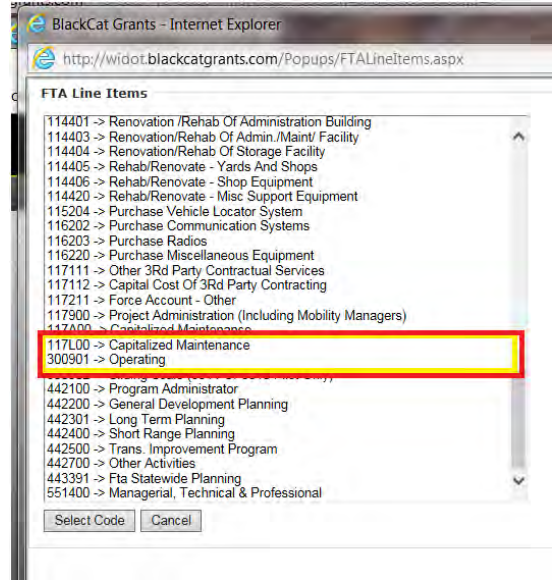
BlackCat Grants - Internet Explorer

http://widot.blackcatgrants.com/Popups/FTALineItems.aspx

FTA Line Items

114401 -> Renovation /Rehab Of Administration Building
114403 -> Renovation/Rehab Of Admin./Maint/ Facility
114404 -> Renovation/Rehab Of Storage Facility
114405 -> Rehab/Renovate - Yards And Shops
114406 -> Rehab/Renovate - Shop Equipment
114420 -> Rehab/Renovate - Misc Support Equipment
115204 -> Purchase Vehicle Locator System
116202 -> Purchase Communication Systems
116203 -> Purchase Radios
116220 -> Purchase Miscellaneous Equipment
117111 -> Other 3Rd Party Contractual Services
117112 -> Capital Cost Of 3Rd Party Contracting
117211 -> Force Account - Other
117900 -> Project Administration (Including Mobility Managers)
117A00 -> Capitalized Maintenance
117L00 -> Capitalized Maintenance
300901 -> Operating
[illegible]
442100 -> Program Administrator
442200 -> General Development Planning
442301 -> Long Term Planning
442400 -> Short Range Planning
442500 -> Trans. Improvement Program
442700 -> Other Activities
443391 -> Fta Statewide Planning
551400 -> Managerial, Technical & Professional

Select Code Cancel